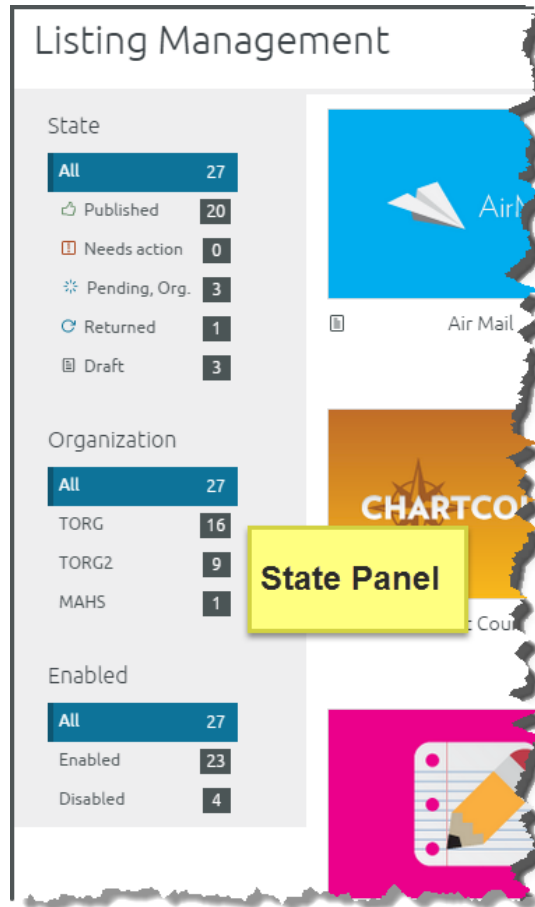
Listing Management

State

All 27

Published 20

Needs action 0

Pending, Org. 3

Returned 1

Draft 3

Organization

All 27

TORG 16

TORG2 9

MAHS 1

Enabled

All 27

Enabled 23

Disabled 4

AirM

Air Mail

CHARTCO

State Panel

t Cou